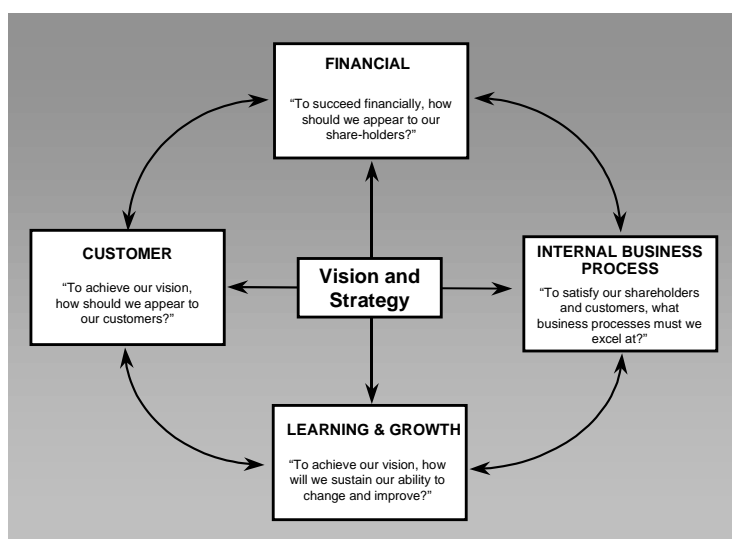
FINANCIAL

"To succeed financially, how should we appear to our share-holders?"

CUSTOMER

"To achieve our vision, how should we appear to our customers?"

Vision and Strategy

INTERNAL BUSINESS PROCESS

"To satisfy our shareholders and customers, what business processes must we excel at?"

LEARNING & GROWTH

"To achieve our vision, how will we sustain our ability to change and improve?"